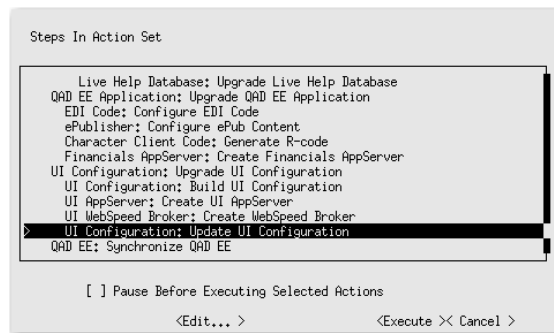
Steps In Action Set

Live Help Database: Upgrade Live Help Database
QAD EE Application: Upgrade QAD EE Application
EDI Code: Configure EDI Code
ePublisher: Configure ePub Content
Character Client Code: Generate R-code
Financials AppServer: Create Financials AppServer
UI Configuration: Upgrade UI Configuration
UI Configuration: Build UI Configuration
UI AppServer: Create UI AppServer
UI WebSpeed Broker: Create WebSpeed Broker
> UI Configuration: Update UI Configuration
QAD EE: Synchronize QAD EE

[ ] Pause Before Executing Selected Actions

<Edit... > <Execute >< Cancel >